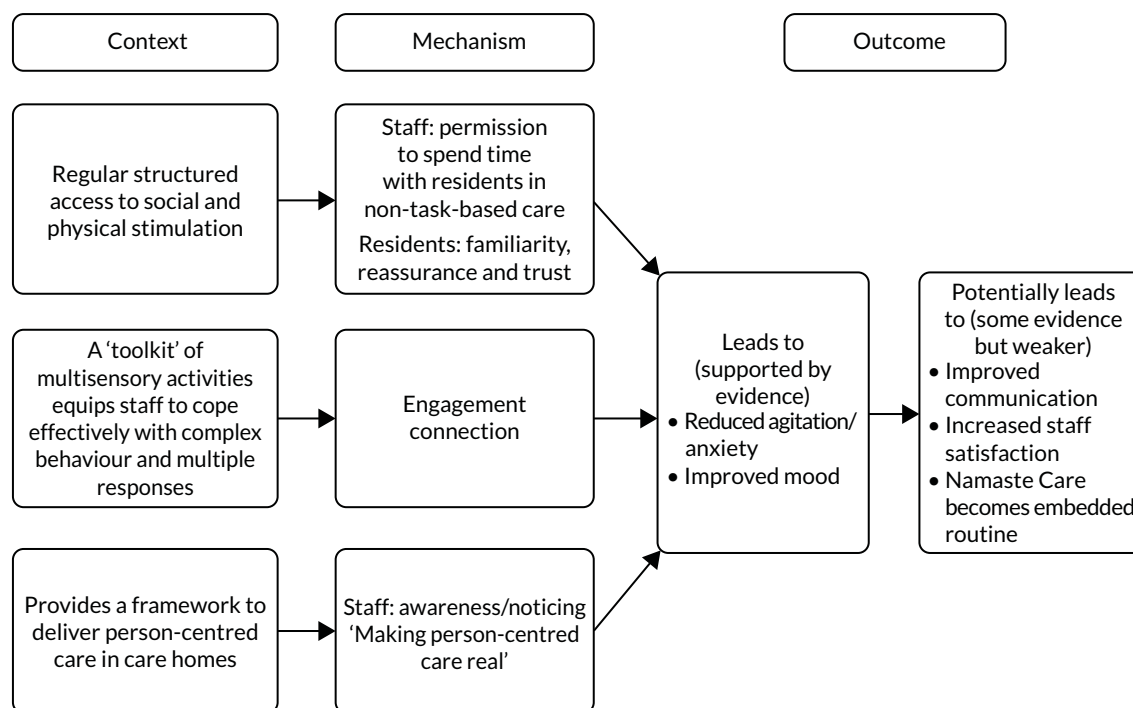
Context

Mechanism

Outcome

Regular structured access to social and physical stimulation

Staff: permission to spend time with residents in non-task-based care

Residents: familiarity, reassurance and trust

A 'toolkit' of multisensory activities equips staff to cope effectively with complex behaviour and multiple responses

Engagement connection

Provides a framework to deliver person-centred care in care homes

Staff: awareness/noticing 'Making person-centred care real'

Leads to (supported by evidence)
• Reduced agitation/ anxiety
• Improved mood

Potentially leads to (some evidence but weaker)
• Improved communication
• Increased staff satisfaction
• Namaste Care becomes embedded routine